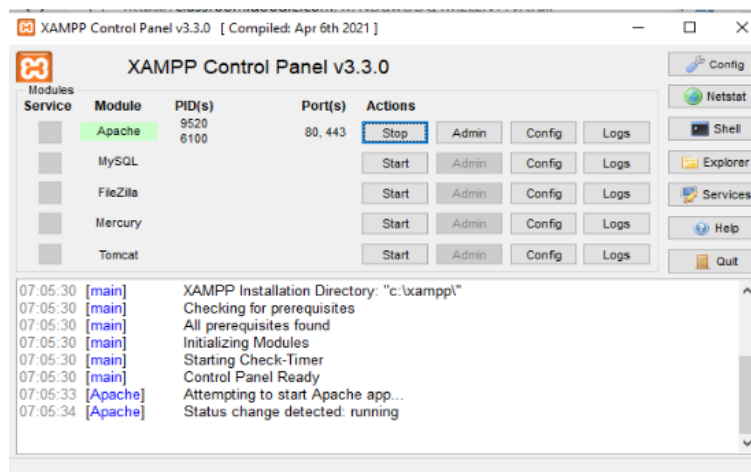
XAMPP Control Panel v3.3.0 [ Compiled: Apr 6th 2021 ]

XAMPP Control Panel v3.3.0

Config
Netstat
Shell
Explorer
Services
Help
Quit

Modules
| Service | Module | PID(s) | Port(s) | Actions | | | |
|---|---|---|---|---|---|---|---|
| | Apache | 9520 6100 | 80, 443 | Stop | Admin | Config | Logs |
| | MySQL | | | Start | Admin | Config | Logs |
| | FileZilla | | | Start | Admin | Config | Logs |
| | Mercury | | | Start | Admin | Config | Logs |
| | Tomcat | | | Start | Admin | Config | Logs |

07:05:30 [main] XAMPP Installation Directory: "c:\xampp\"
07:05:30 [main] Checking for prerequisites
07:05:30 [main] All prerequisites found
07:05:30 [main] Initializing Modules
07:05:30 [main] Starting Check-Timer
07:05:30 [main] Control Panel Ready
07:05:33 [Apache] Attempting to start Apache app...
07:05:34 [Apache] Status change detected: running